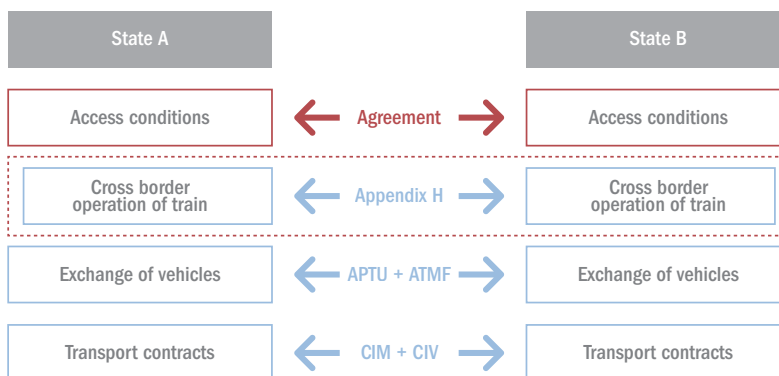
State A

State B

Access conditions

Agreement

Access conditions

Cross border operation of train

Appendix H

Cross border operation of train

Exchange of vehicles

APTU + ATMF

Exchange of vehicles

Transport contracts

CIM + CIV

Transport contracts